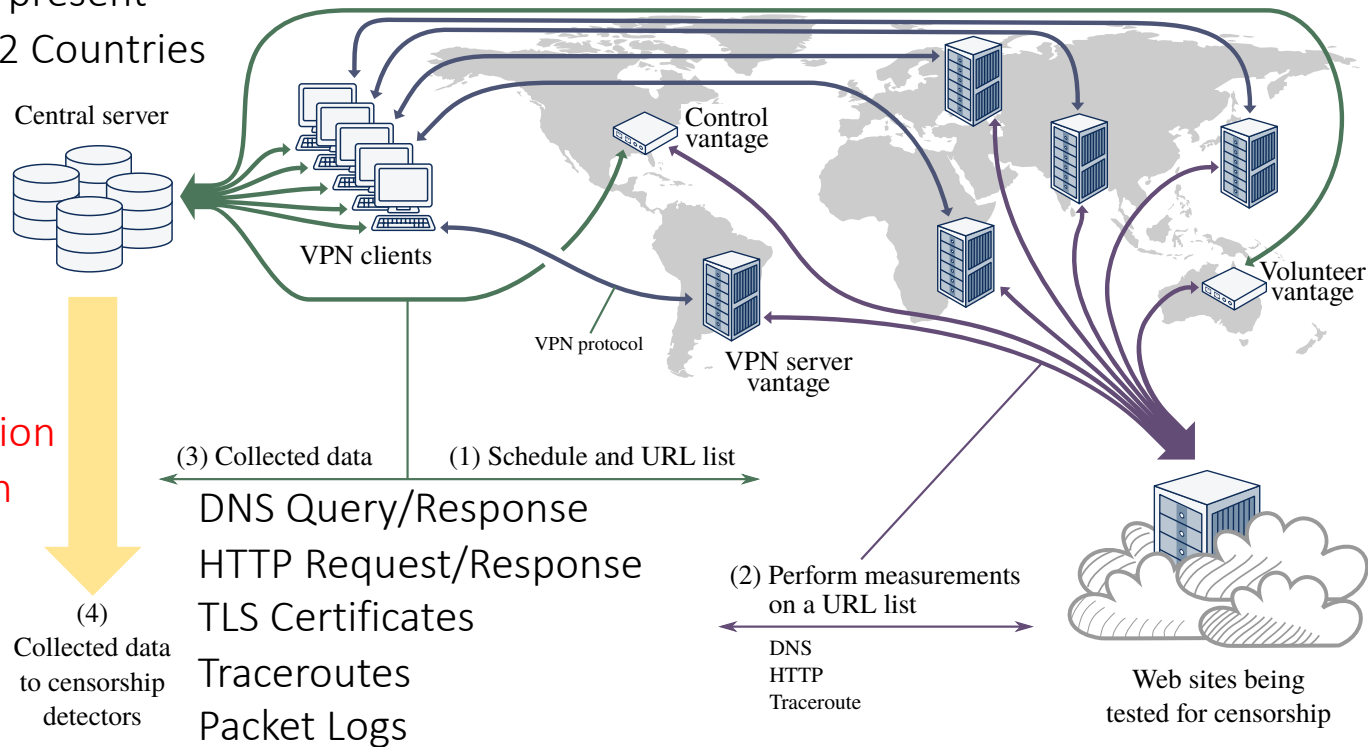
present
2 Countries

Central server

VPN clients

Control vantage

Volunteer vantage

VPN protocol

VPN server vantage

ion
n

(3) Collected data
(1) Schedule and URL list

DNS Query/Response
HTTP Request/Response
TLS Certificates
Traceroutes
Packet Logs

(2) Perform measurements on a URL list

DNS
HTTP
Traceroute

(4)
Collected data to censorship detectors

Web sites being tested for censorship